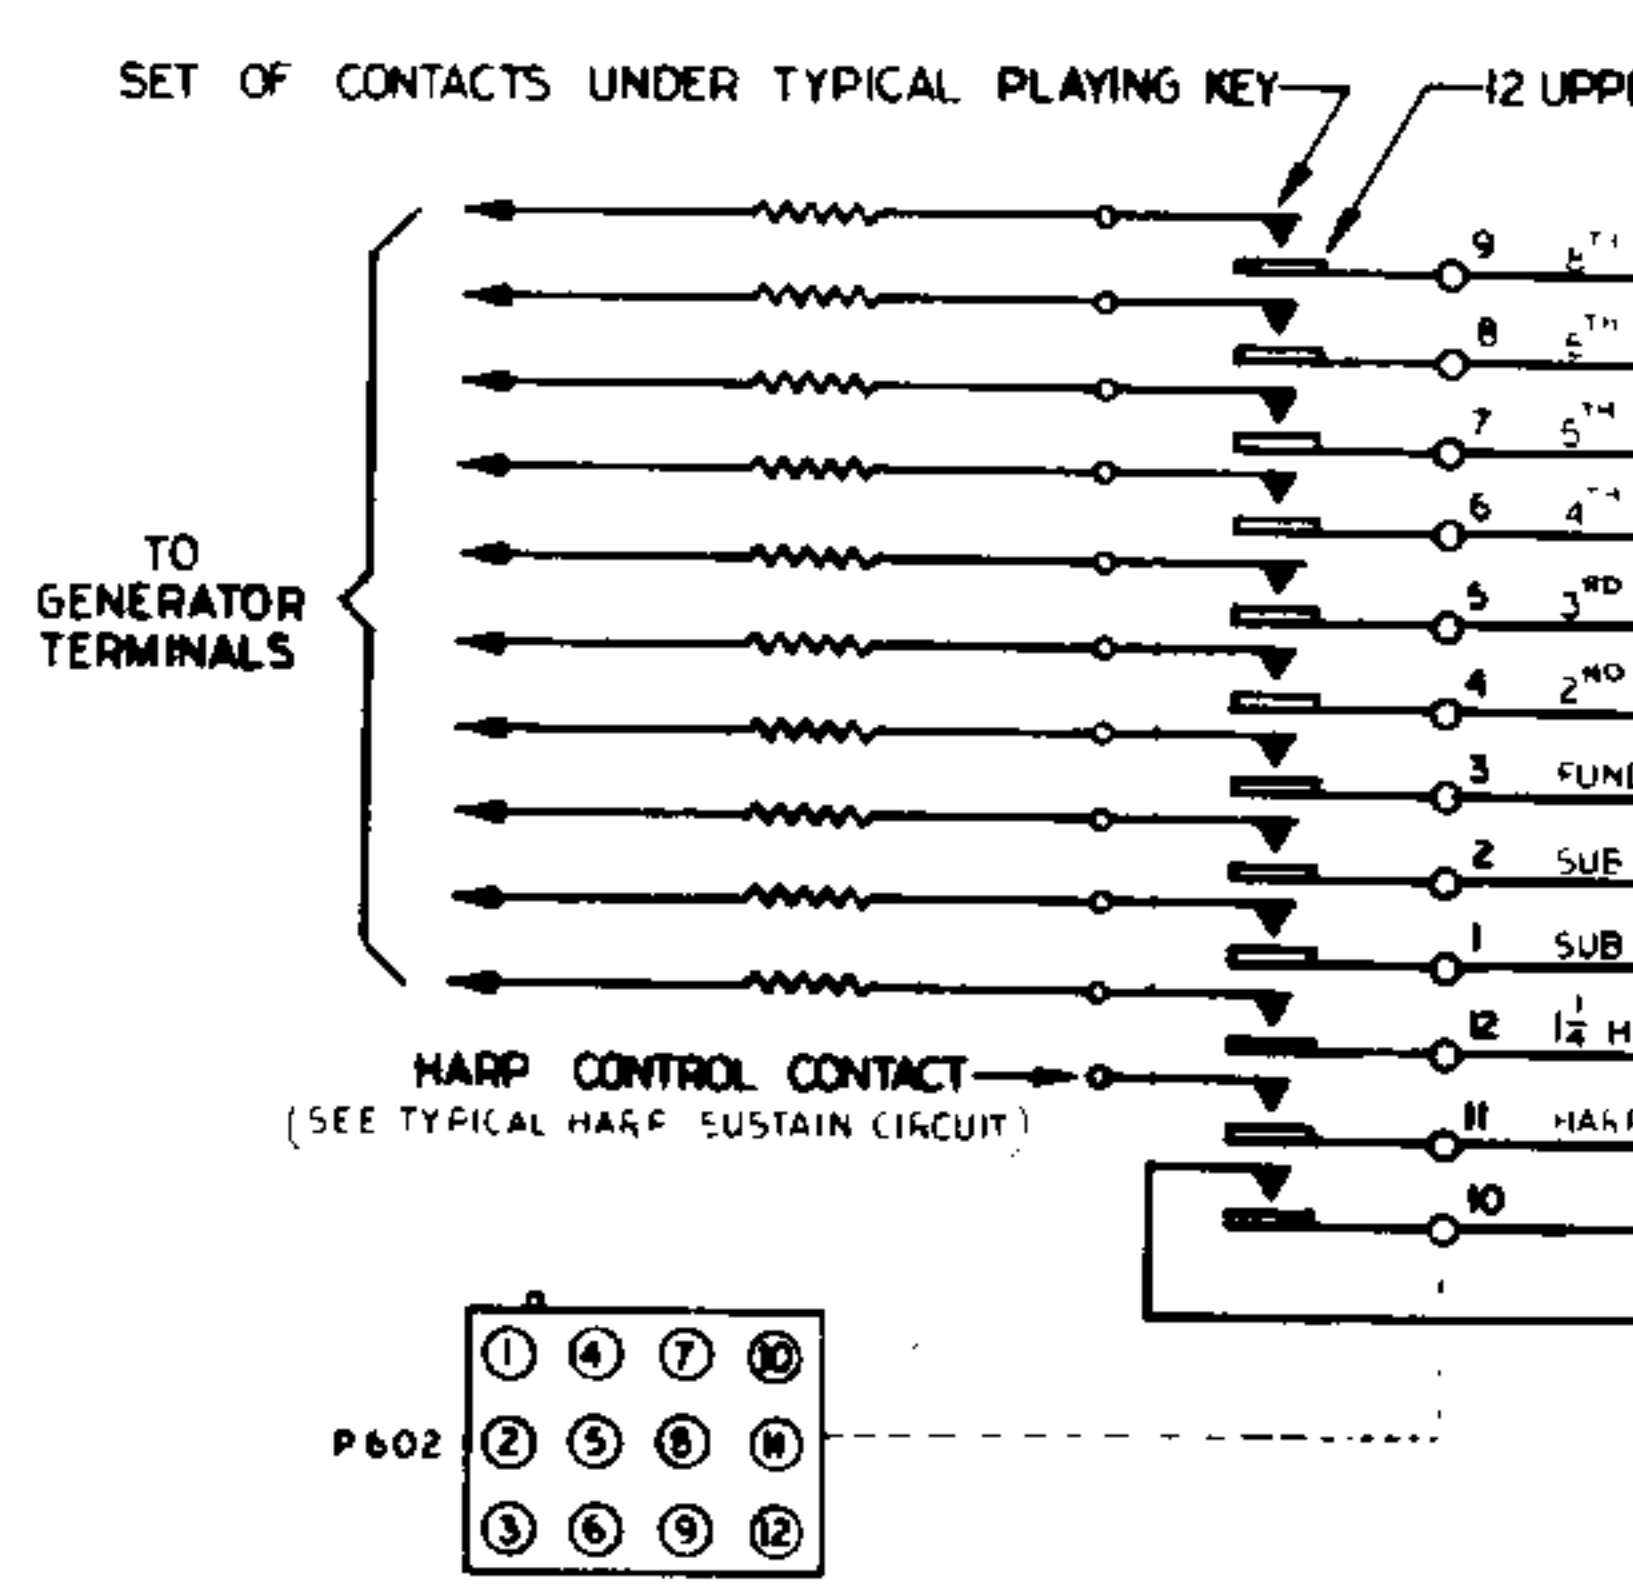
SET OF CONTACTS UNDER TYPICAL PLAYING KEY

12 UPP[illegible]

TO GENERATOR TERMINALS

9 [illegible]TH

8 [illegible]TH

7 5TH

6 4TH

5 3RD

4 2ND

3 FUN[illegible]

2 SUB

1 SUB

12 $1\frac{1}{4}$ H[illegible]

11 HAR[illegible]

10

HARP CONTROL CONTACT
(SEE TYPICAL HARP SUSTAIN CIRCUIT)

P602

| ① | ④ | ⑦ | ⑩ |
|---|---|---|---|
| ② | ⑤ | ⑧ | ⑪ |
| ③ | ⑥ | ⑨ | ⑫ |